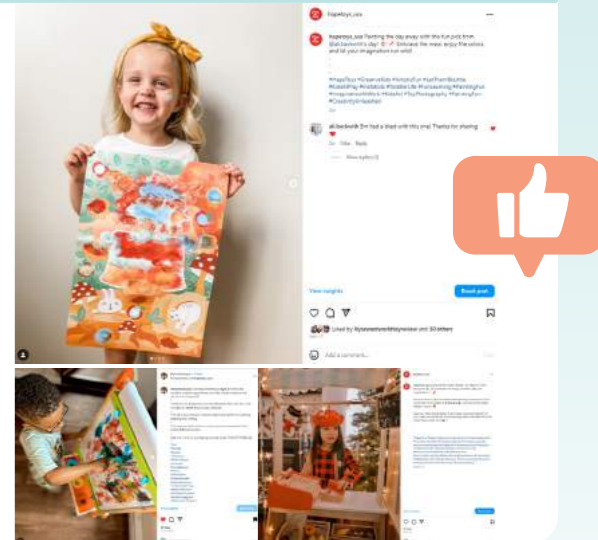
hapetoys_usa

hapetoys_usa Painting the day away with this fun pick from @alibeckwith's day! Embrace the mess, enjoy the colors and let your imagination run wild!

#HapeToys #CreativeKids #ArtsAndFun #ArtFromBoards #KidsArtPlay #ArtsKids #ToddlerLife #PlayLearning #ParentingFun #ImaginationAtWork #KidsArt #ToyPhotography #PaintingFun #CreativityUnleashed

alibeckwith I've had a blast with this one! Thanks for sharing

View replies (1)

View insights

Boost post

Liked by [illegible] and 30 others

Add a comment...